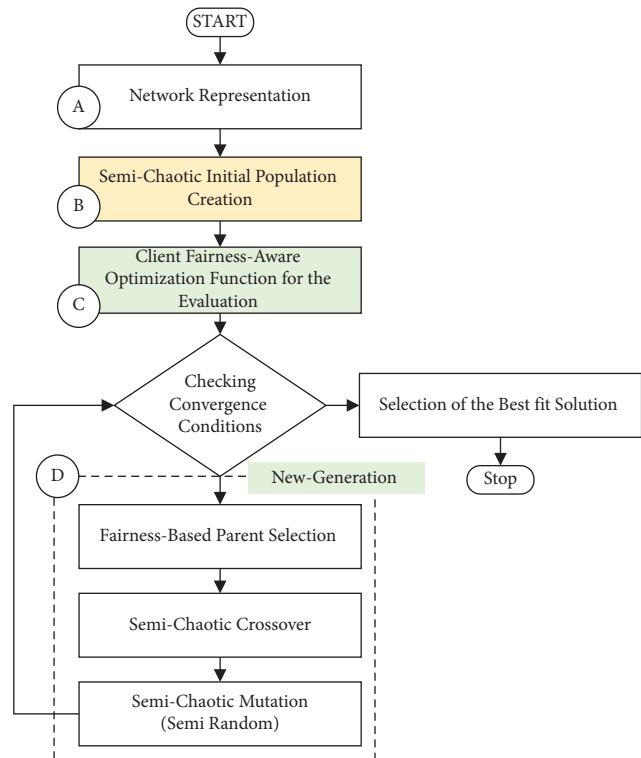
START

A

Network Representation

B

Semi-Chaotic Initial Population Creation

C

Client Fairness-Aware Optimization Function for the Evaluation

Checking Convergence Conditions

Selection of the Best fit Solution

Stop

D

New-Generation

Fairness-Based Parent Selection

Semi-Chaotic Crossover

Semi-Chaotic Mutation (Semi Random)